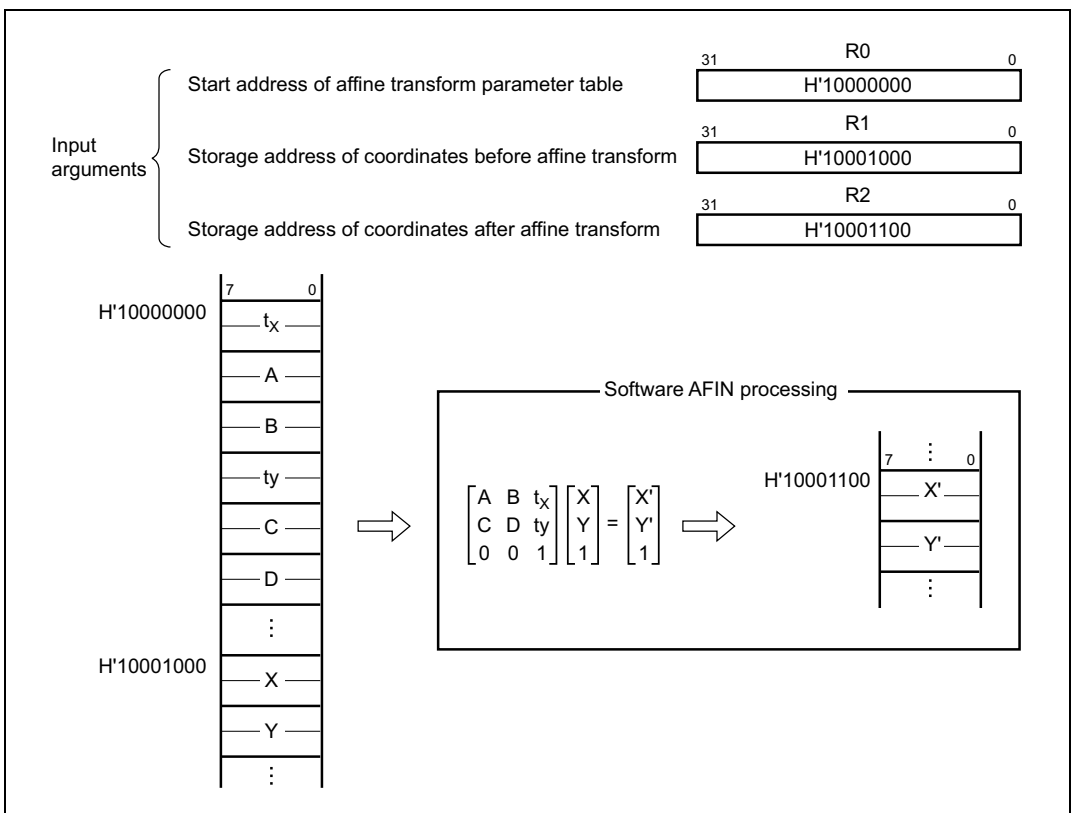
Input arguments

Start address of affine transform parameter table

31 R0 0
H'10000000

Storage address of coordinates before affine transform

31 R1 0
H'10001000

Storage address of coordinates after affine transform

31 R2 0
H'10001100

7 0
H'10000000
$t_X$
A
B
ty
C
D
⋮
H'10001000
X
Y
⋮

Software AFIN processing

$\begin{bmatrix} A & B & t_X \\ C & D & ty \\ 0 & 0 & 1 \end{bmatrix} \begin{bmatrix} X \\ Y \\ 1 \end{bmatrix} = \begin{bmatrix} X' \\ Y' \\ 1 \end{bmatrix}$

7 ⋮ 0
H'10001100
X'
Y'
⋮